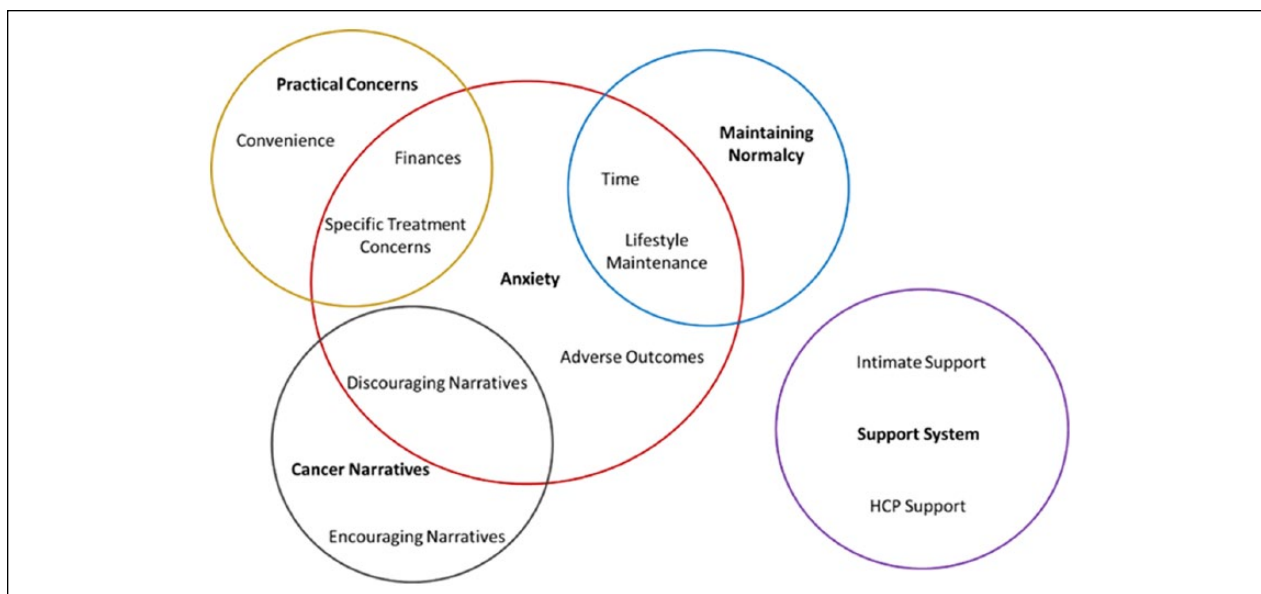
Practical Concerns

Convenience

Finances

Specific Treatment Concerns

Maintaining Normalcy

Time

Lifestyle Maintenance

Anxiety

Adverse Outcomes

Discouraging Narratives

Cancer Narratives

Encouraging Narratives

Intimate Support

Support System

HCP Support